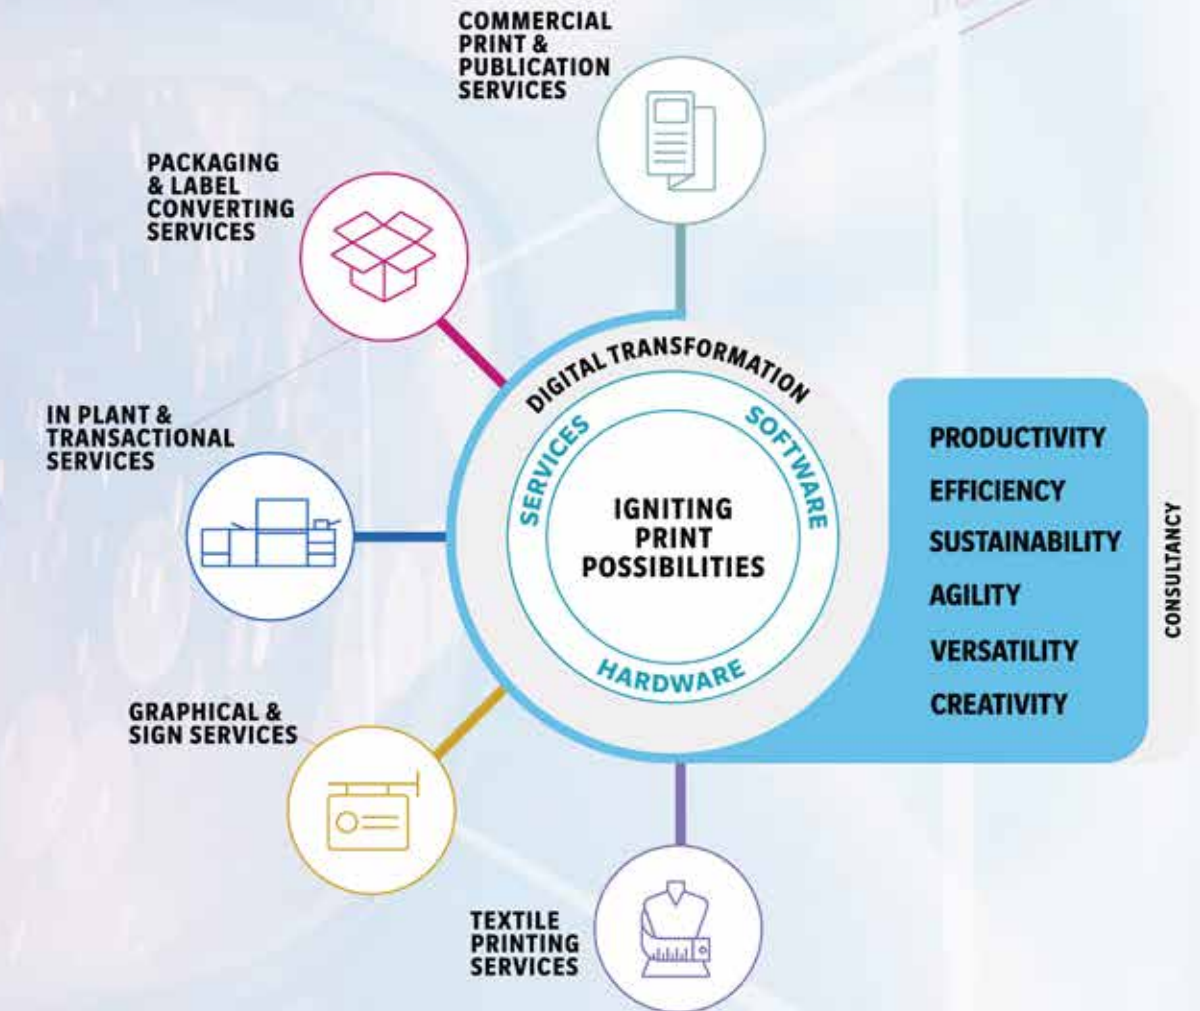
COMMERCIAL PRINT & PUBLICATION SERVICES

PACKAGING & LABEL CONVERTING SERVICES

IN PLANT & TRANSACTIONAL SERVICES

GRAPHICAL & SIGN SERVICES

TEXTILE PRINTING SERVICES

DIGITAL TRANSFORMATION

SERVICES

SOFTWARE

HARDWARE

IGNITING PRINT POSSIBILITIES

PRODUCTIVITY

EFFICIENCY

SUSTAINABILITY

AGILITY

VERSATILITY

CREATIVITY

CONSULTANCY